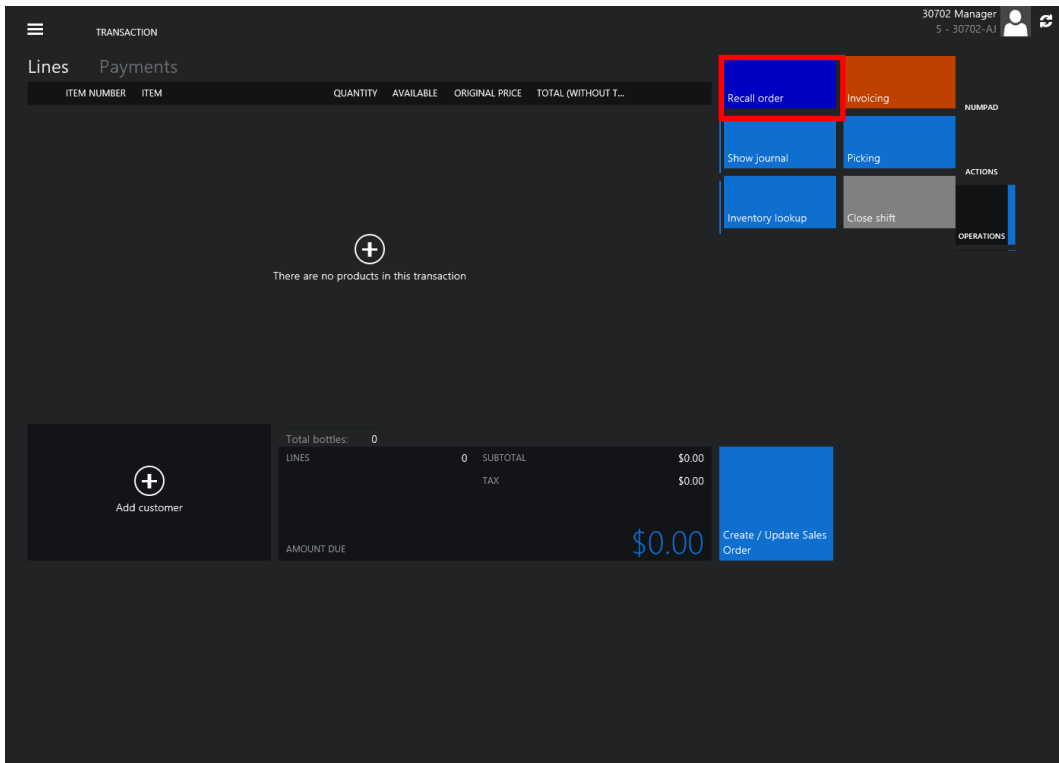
TRANSACTION

30702 Manager
5 - 30702-AJ

Lines Payments

| ITEM NUMBER | ITEM | QUANTITY | AVAILABLE | ORIGINAL PRICE | TOTAL (WITHOUT T... |
|---|---|---|---|---|---|

There are no products in this transaction

Recall order
Invoicing
Show journal
Picking
Inventory lookup
Close shift

NUMPAD
ACTIONS
OPERATIONS

Add customer

Total bottles: 0
LINES 0
SUBTOTAL $0.00
TAX $0.00
AMOUNT DUE $0.00

Create / Update Sales Order